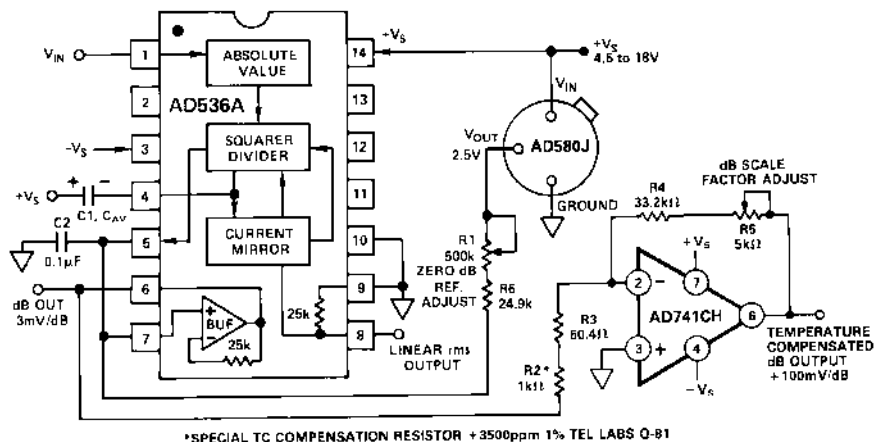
$V_{IN}$
1
ABSOLUTE VALUE
14
$+V_S$
$+V_S$ 4.5 to 18V
2
AD536A
13
$-V_S$
3
SQUARER DIVIDER
12
$V_{OUT}$ 2.5V
$V_{IN}$
AD580J
$+V_S$
4
C1, $C_{AV}$
11
GROUND
C2 0.1µF
5
CURRENT MIRROR
10
R1 500k ZERO dB REF. ADJUST
R6 24.9k
R4 33.2kΩ
dB SCALE FACTOR ADJUST
R5 5kΩ
dB OUT 3mV/dB
6
9
25k
2
7
$+V_S$
7
BUF
25k
8
LINEAR rms OUTPUT
R3 60.4Ω
AD741CH
6
TEMPERATURE COMPENSATED dB OUTPUT +100mV/dB
R2* 1kΩ
3
4
$-V_S$
*SPECIAL TC COMPENSATION RESISTOR +3500ppm 1% TEL LABS Q-81